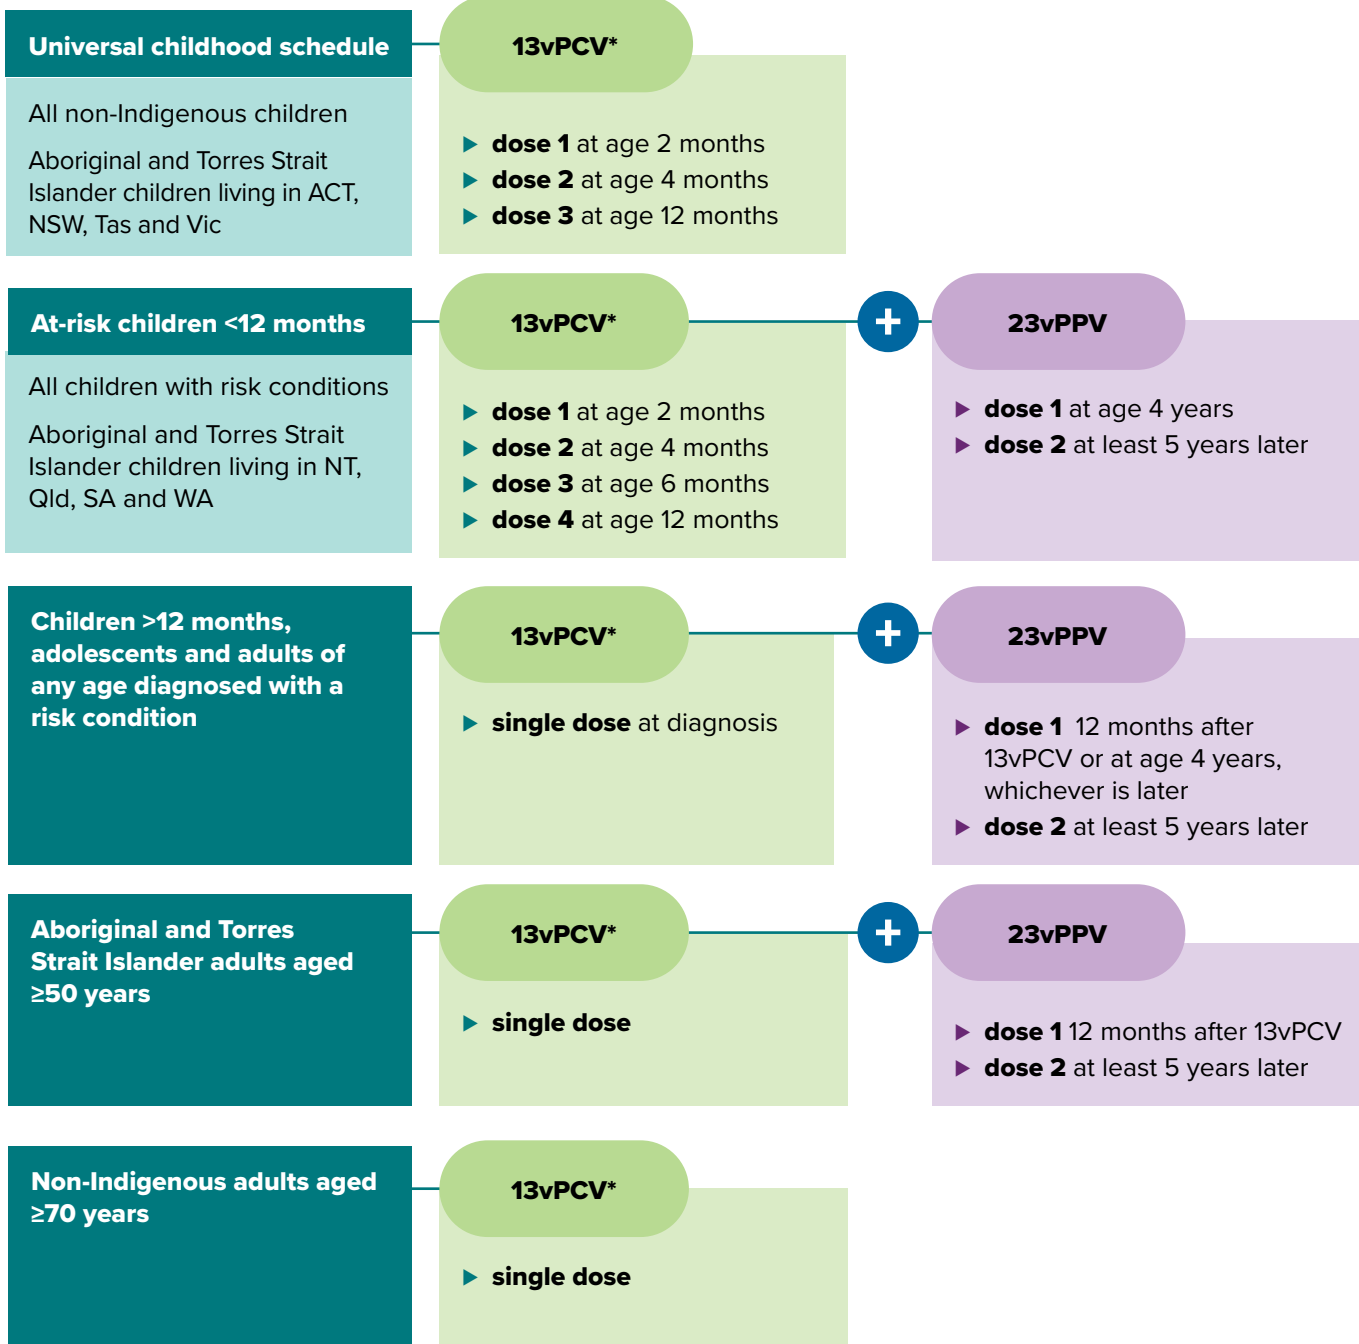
Universal childhood schedule

All non-Indigenous children

Aboriginal and Torres Strait Islander children living in ACT, NSW, Tas and Vic

13vPCV*

▶ **dose 1** at age 2 months
▶ **dose 2** at age 4 months
▶ **dose 3** at age 12 months

At-risk children <12 months

All children with risk conditions

Aboriginal and Torres Strait Islander children living in NT, Qld, SA and WA

13vPCV*

▶ **dose 1** at age 2 months
▶ **dose 2** at age 4 months
▶ **dose 3** at age 6 months
▶ **dose 4** at age 12 months

+

23vPPV

▶ **dose 1** at age 4 years
▶ **dose 2** at least 5 years later

Children >12 months, adolescents and adults of any age diagnosed with a risk condition

13vPCV*

▶ **single dose** at diagnosis

+

23vPPV

▶ **dose 1** 12 months after 13vPCV or at age 4 years, whichever is later
▶ **dose 2** at least 5 years later

Aboriginal and Torres Strait Islander adults aged ≥50 years

13vPCV*

▶ **single dose**

+

23vPPV

▶ **dose 1** 12 months after 13vPCV
▶ **dose 2** at least 5 years later

Non-Indigenous adults aged ≥70 years

13vPCV*

▶ **single dose**